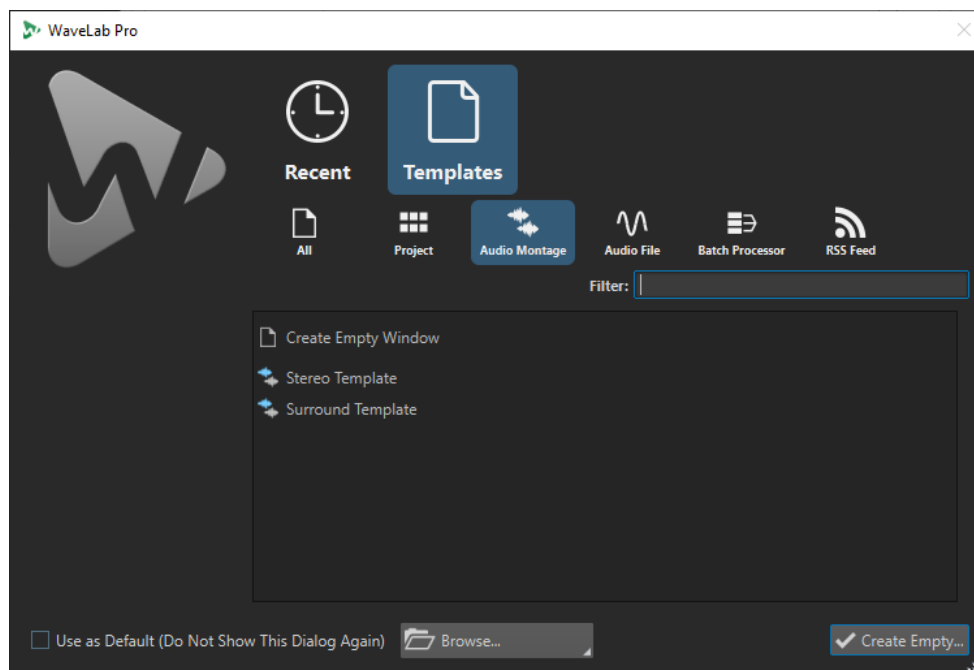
WaveLab Pro

Recent

Templates

All

Project

Audio Montage

Audio File

Batch Processor

RSS Feed

Filter:

Create Empty Window

Stereo Template

Surround Template

Use as Default (Do Not Show This Dialog Again)

Browse...

Create Empty...